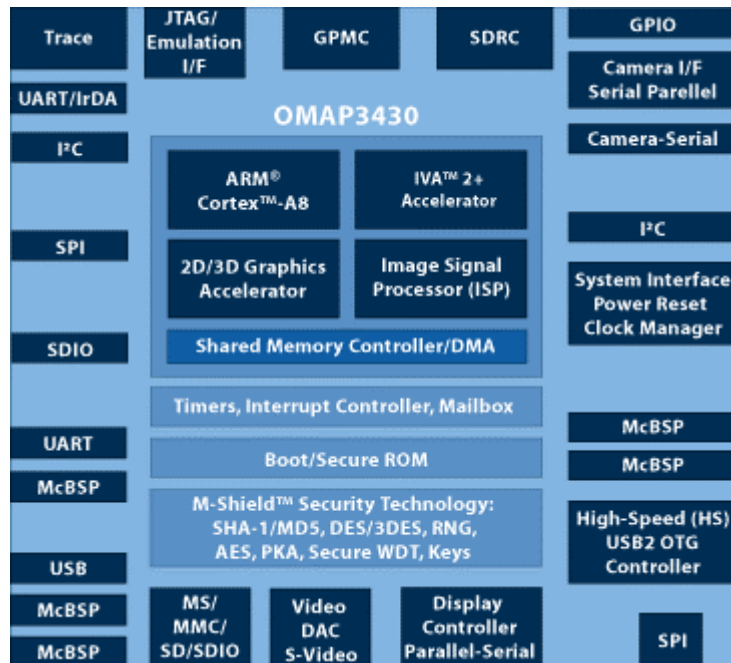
Trace

JTAG/ Emulation I/F

GPMC

SDRC

GPIO

UART/IrDA

Camera I/F Serial Parellel

OMAP3430

I²C

Camera-Serial

ARM® Cortex™-A8

IVA™ 2+ Accelerator

SPI

I²C

2D/3D Graphics Accelerator

Image Signal Processor (ISP)

System Interface Power Reset Clock Manager

SDIO

Shared Memory Controller/DMA

Timers, Interrupt Controller, Mailbox

UART

McBSP

Boot/Secure ROM

McBSP

McBSP

M-Shield™ Security Technology: SHA-1/MD5, DES/3DES, RNG, AES, PKA, Secure WDT, Keys

High-Speed (HS) USB2 OTG Controller

USB

McBSP

MS/ MMC/ SD/SDIO

Video DAC S-Video

Display Controller Parallel-Serial

SPI

McBSP